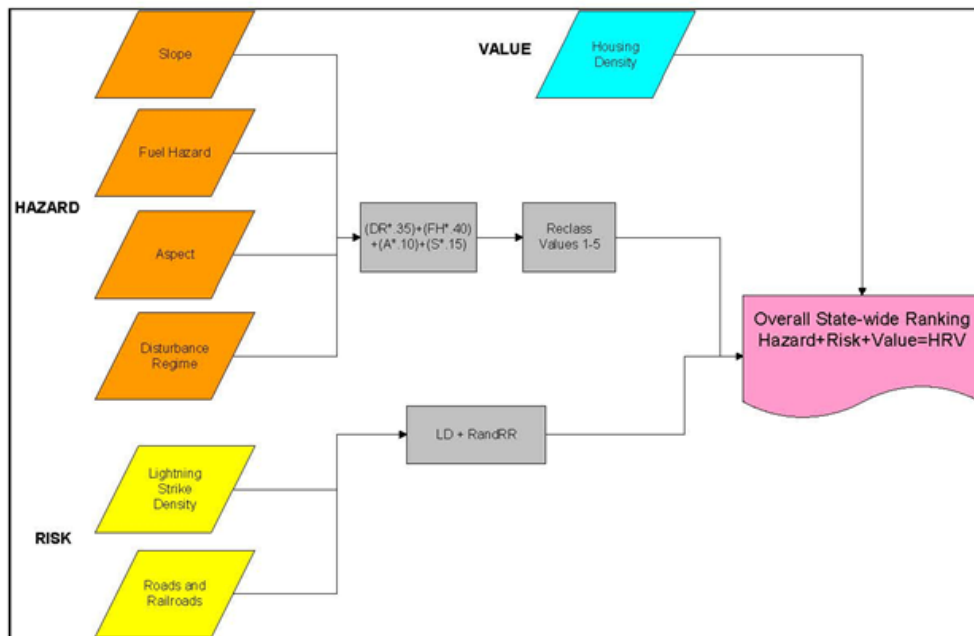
Slope

Fuel Hazard

HAZARD

Aspect

Disturbance Regime

VALUE

Housing Density

(DR*.35)+(FH*.40) +(A*.10)+(S*.15)

Reclass Values 1-5

Overall State-wide Ranking Hazard+Risk+Value=HRV

LD + RandRR

Lightning Strike Density

RISK

Roads and Railroads